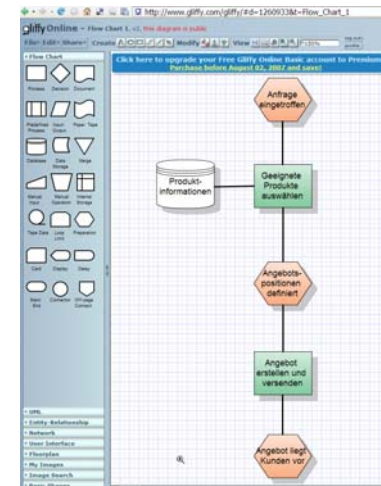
http://www.gliffy.com/gliffy/#d=1260933&t=Flow_Chart_1

gliffy Online - Flow Chart 1, v1, this diagram is public

File▾ Edit▾ Share▾ Create Modify View

Flow Chart

Process Decision Document

Predefined Process Input Output Paper Tape

Database Data Storage Merge

Manual Input Manual Operation Internal Storage

Tape Data Loop Limit Preparation

Card Display Delay

Basic Box Connector Off-page Connect

Click here to upgrade your Free Gliffy Online Basic account to Premium. Purchase before August 02, 2007 and save!

Anfrage eingetroffen

Produkt-informationen

Geeignete Produkte auswählen

Angebots-positionen definiert

Angebot erstellen und versenden

Angebot liegt Kunden vor

UML
Entity Relationship
Network
User Interface
Floorplan
My Images
Image Search